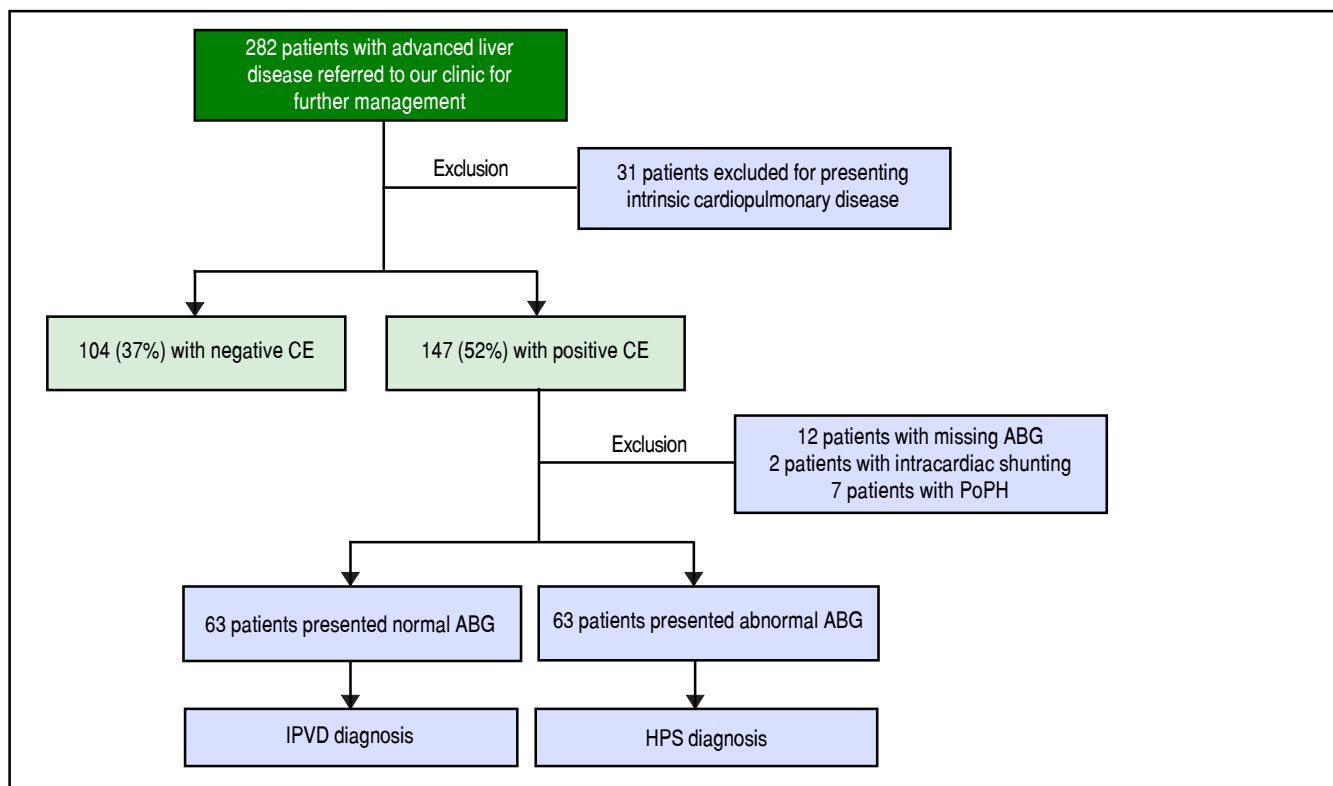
282 patients with advanced liver disease referred to our clinic for further management

Exclusion

31 patients excluded for presenting intrinsic cardiopulmonary disease

104 (37%) with negative CE

147 (52%) with positive CE

Exclusion

12 patients with missing ABG
2 patients with intracardiac shunting
7 patients with PoPH

63 patients presented normal ABG

63 patients presented abnormal ABG

IPVD diagnosis

HPS diagnosis